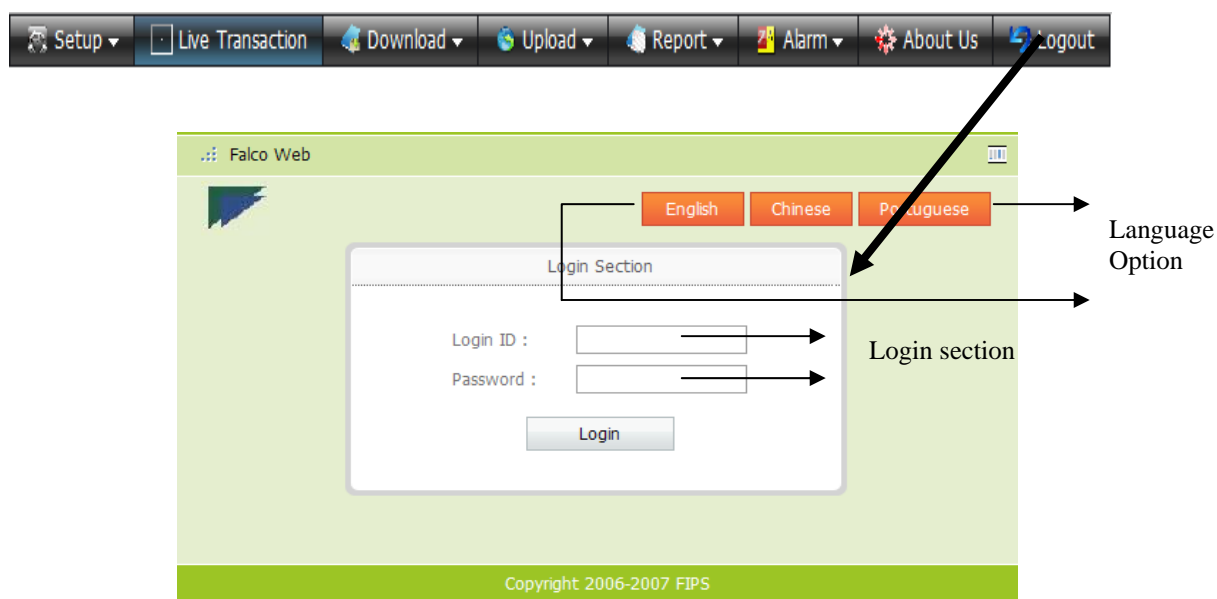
Setup ▾ | Live Transaction | Download ▾ | Upload ▾ | Report ▾ | Alarm ▾ | About Us | Logout

Falco Web

English Chinese Portuguese

Language Option

Login Section

Login ID :

Password :

Login

Login section

Copyright 2006-2007 FIPS